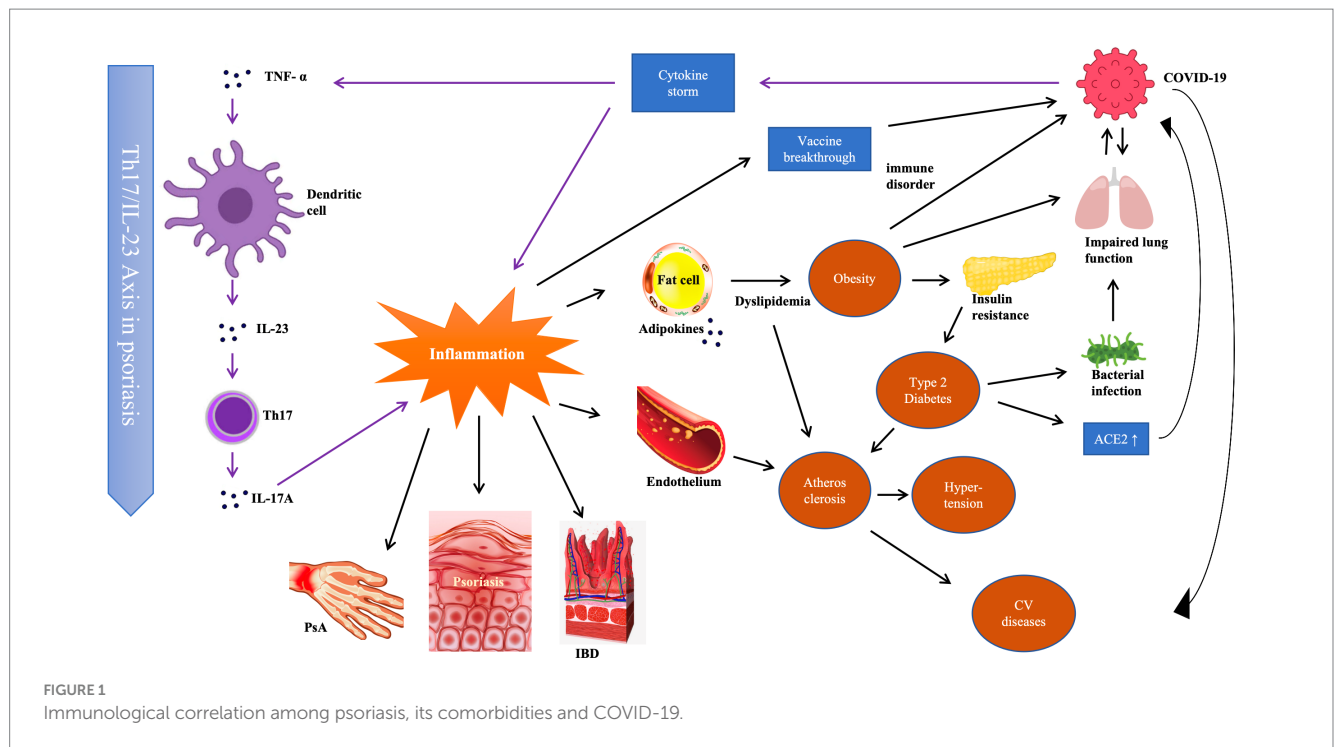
Th17/IL-23 Axis in psoriasis

TNF- α

Dendritic cell

IL-23

Th17

IL-17A

Cytokine storm

COVID-19

Vaccine breakthrough

immune disorder

Inflammation

Fat cell

Adipokines

Dyslipidemia

Obesity

Insulin resistance

Impaired lung function

Type 2 Diabetes

Bacterial infection

ACE2 ↑

Endothelium

Atheros clerosis

Hyper-tension

CV diseases

PsA

Psoriasis

IBD

FIGURE 1
Immunological correlation among psoriasis, its comorbidities and COVID-19.